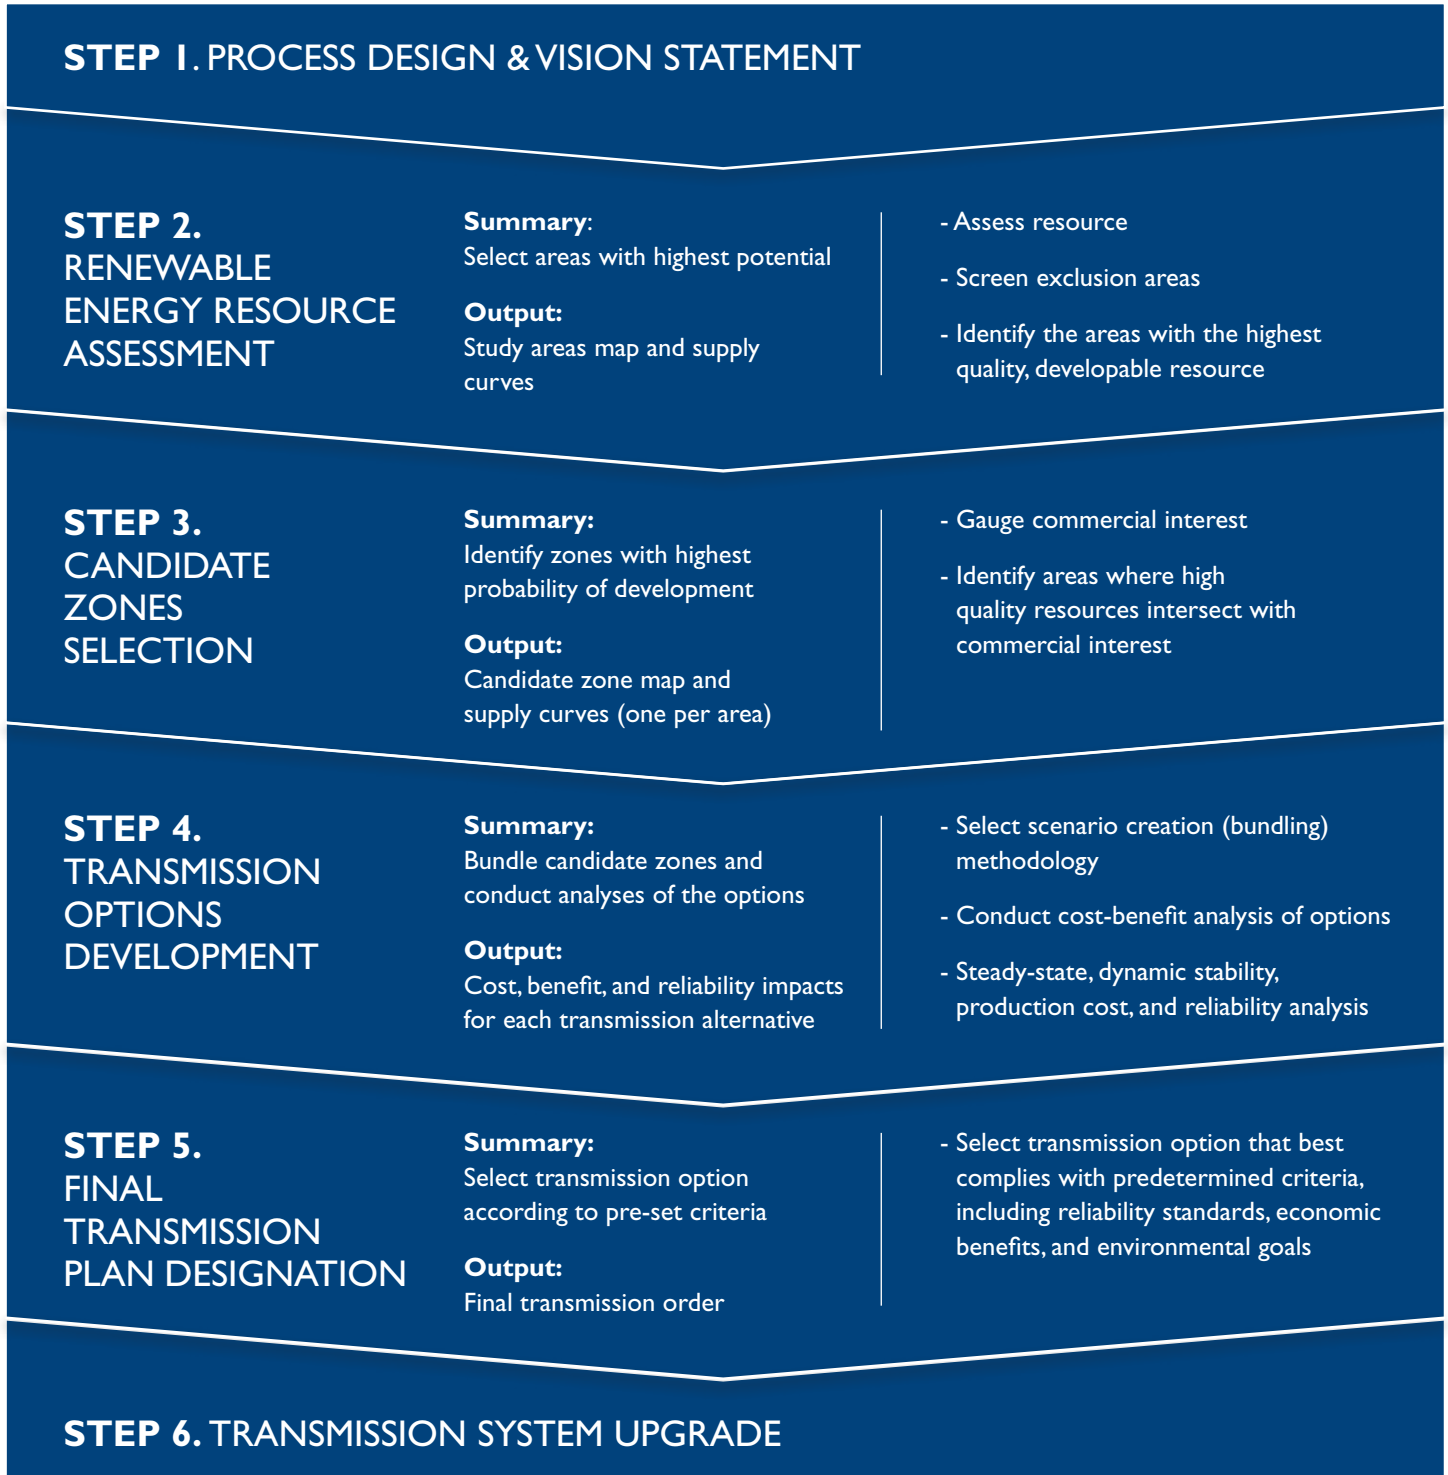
STEP 1. PROCESS DESIGN & VISION STATEMENT

STEP 2. RENEWABLE ENERGY RESOURCE ASSESSMENT

Summary:
Select areas with highest potential

Output:
Study areas map and supply curves

- Assess resource

- Screen exclusion areas

- Identify the areas with the highest quality, developable resource

STEP 3. CANDIDATE ZONES SELECTION

Summary:
Identify zones with highest probability of development

Output:
Candidate zone map and supply curves (one per area)

- Gauge commercial interest

- Identify areas where high quality resources intersect with commercial interest

STEP 4. TRANSMISSION OPTIONS DEVELOPMENT

Summary:
Bundle candidate zones and conduct analyses of the options

Output:
Cost, benefit, and reliability impacts for each transmission alternative

- Select scenario creation (bundling) methodology

- Conduct cost-benefit analysis of options

- Steady-state, dynamic stability, production cost, and reliability analysis

STEP 5. FINAL TRANSMISSION PLAN DESIGNATION

Summary:
Select transmission option according to pre-set criteria

Output:
Final transmission order

- Select transmission option that best complies with predetermined criteria, including reliability standards, economic benefits, and environmental goals

STEP 6. TRANSMISSION SYSTEM UPGRADE